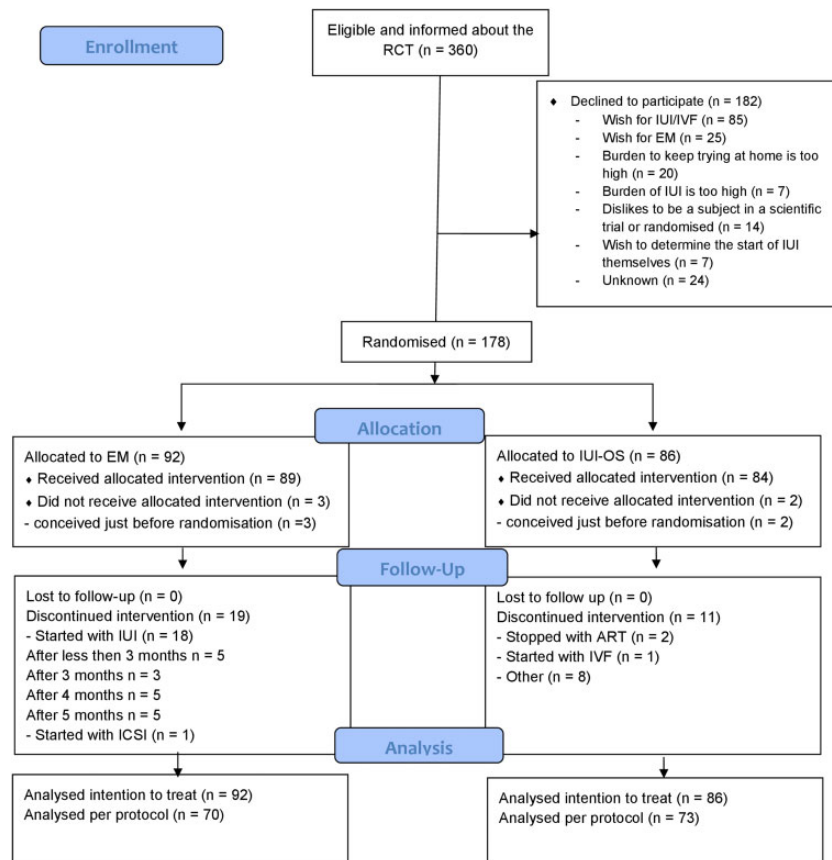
Enrollment

Eligible and informed about the RCT (n = 360)

♦ Declined to participate (n = 182)
- Wish for IUI/IVF (n = 85)
- Wish for EM (n = 25)
- Burden to keep trying at home is too high (n = 20)
- Burden of IUI is too high (n = 7)
- Dislikes to be a subject in a scientific trial or randomised (n = 14)
- Wish to determine the start of IUI themselves (n = 7)
- Unknown (n = 24)

Randomised (n = 178)

Allocation

Allocated to EM (n = 92)
♦ Received allocated intervention (n = 89)
♦ Did not receive allocated intervention (n = 3)
- conceived just before randomisation (n =3)

Allocated to IUI-OS (n = 86)
♦ Received allocated intervention (n = 84)
♦ Did not receive allocated intervention (n = 2)
- conceived just before randomisation (n = 2)

Follow-Up

Lost to follow-up (n = 0)
Discontinued intervention (n = 19)
- Started with IUI (n = 18)
After less then 3 months n = 5
After 3 months n = 3
After 4 months n = 5
After 5 months n = 5
- Started with ICSI (n = 1)

Lost to follow up (n = 0)
Discontinued intervention (n = 11)
- Stopped with ART (n = 2)
- Started with IVF (n = 1)
- Other (n = 8)

Analysis

Analysed intention to treat (n = 92)
Analysed per protocol (n = 70)

Analysed intention to treat (n = 86)
Analysed per protocol (n = 73)